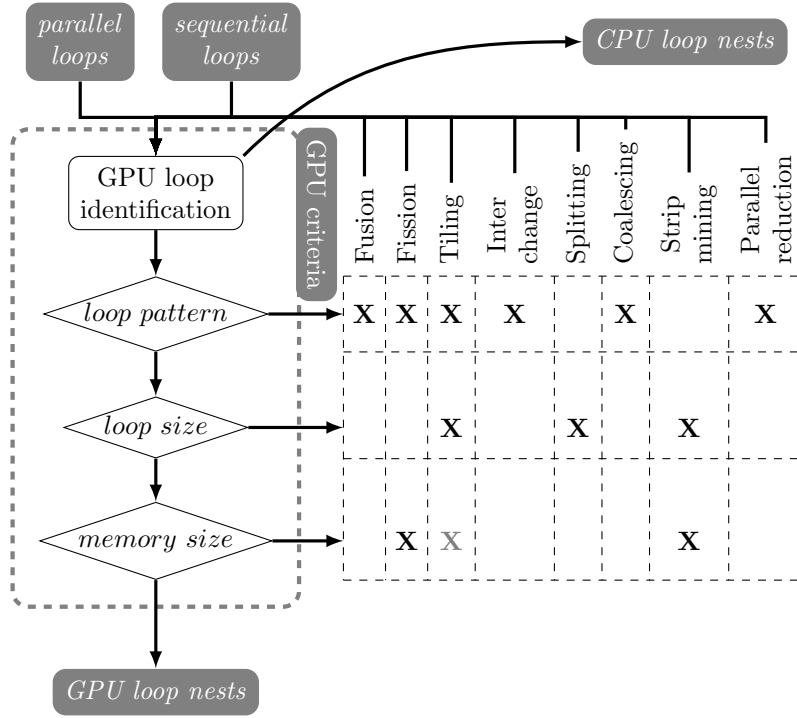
parallel loops

sequential loops

CPU loop nests

GPU loop identification

GPU criteria

loop pattern

loop size

memory size

GPU loop nests

| | Fusion | Fission | Tiling | Interchange | Splitting | Coalescing | Strip mining | Parallel reduction |
|---|---|---|---|---|---|---|---|---|
| loop pattern | X | X | X | X | | X | | X |
| loop size | | | X | | X | | X | |
| memory size | | X | X | | | | X | |